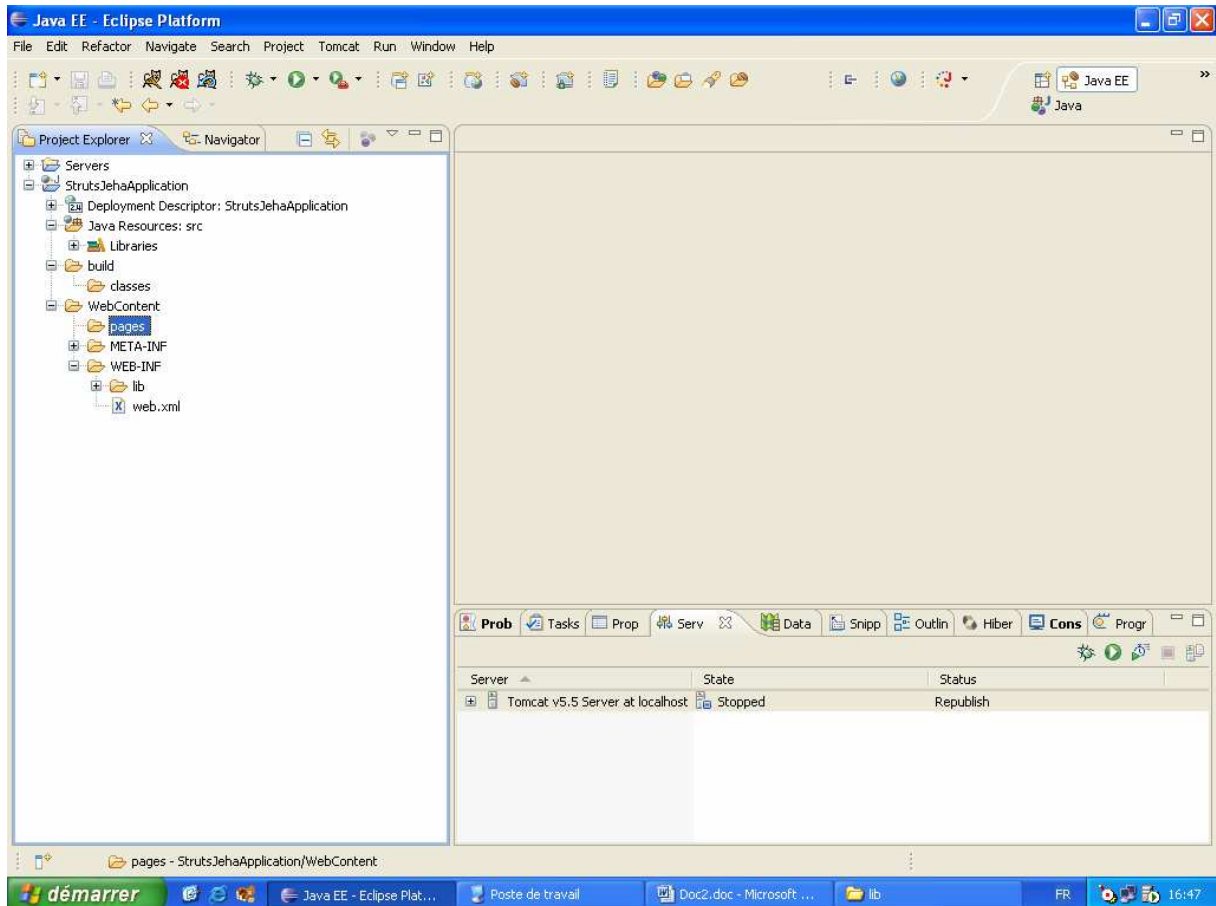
Java EE - Eclipse Platform

File Edit Refactor Navigate Search Project Tomcat Run Window Help

Java EE
Java

Project Explorer Navigator

Servers
StrutsJehaApplication
Deployment Descriptor: StrutsJehaApplication
Java Resources: src
Libraries
build
classes
WebContent
pages
META-INF
WEB-INF
lib
web.xml

Prob Tasks Prop Serv Data Snipp Outlin Hiber Cons Progr

| Server | State | Status |
|---|---|---|
| Tomcat v5.5 Server at localhost | Stopped | Republish |

pages - StrutsJehaApplication/WebContent

démarrer Java EE - Eclipse Plat... Poste de travail Doc2.doc - Microsoft ... lib FR 16:47